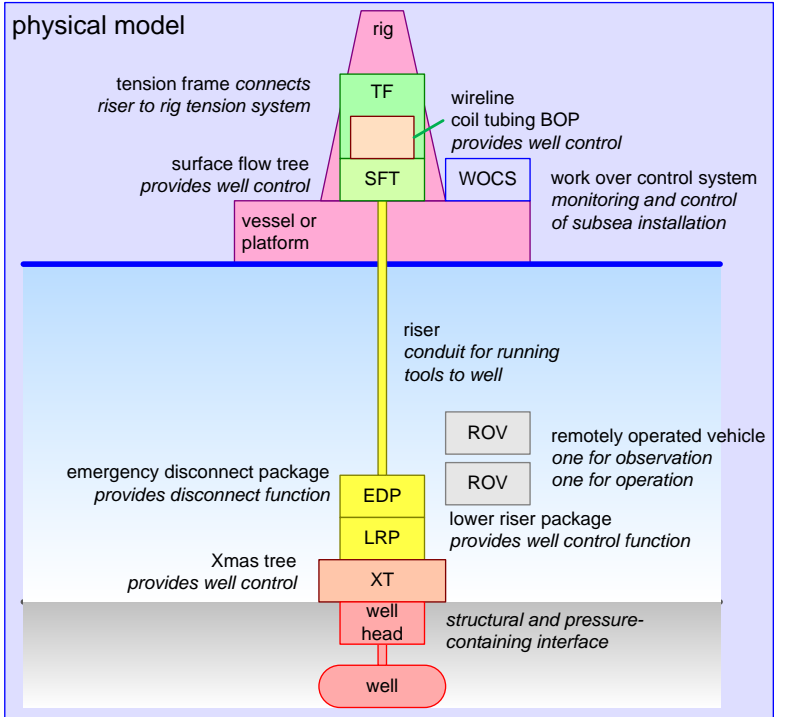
physical model

rig

tension frame connects riser to rig tension system

TF

wireline coil tubing BOP provides well control

surface flow tree provides well control

SFT

WOCS

work over control system monitoring and control of subsea installation

vessel or platform

riser conduit for running tools to well

ROV

remotely operated vehicle one for observation one for operation

ROV

emergency disconnect package provides disconnect function

EDP

LRP

lower riser package provides well control function

Xmas tree provides well control

XT

well head

structural and pressure-containing interface

well